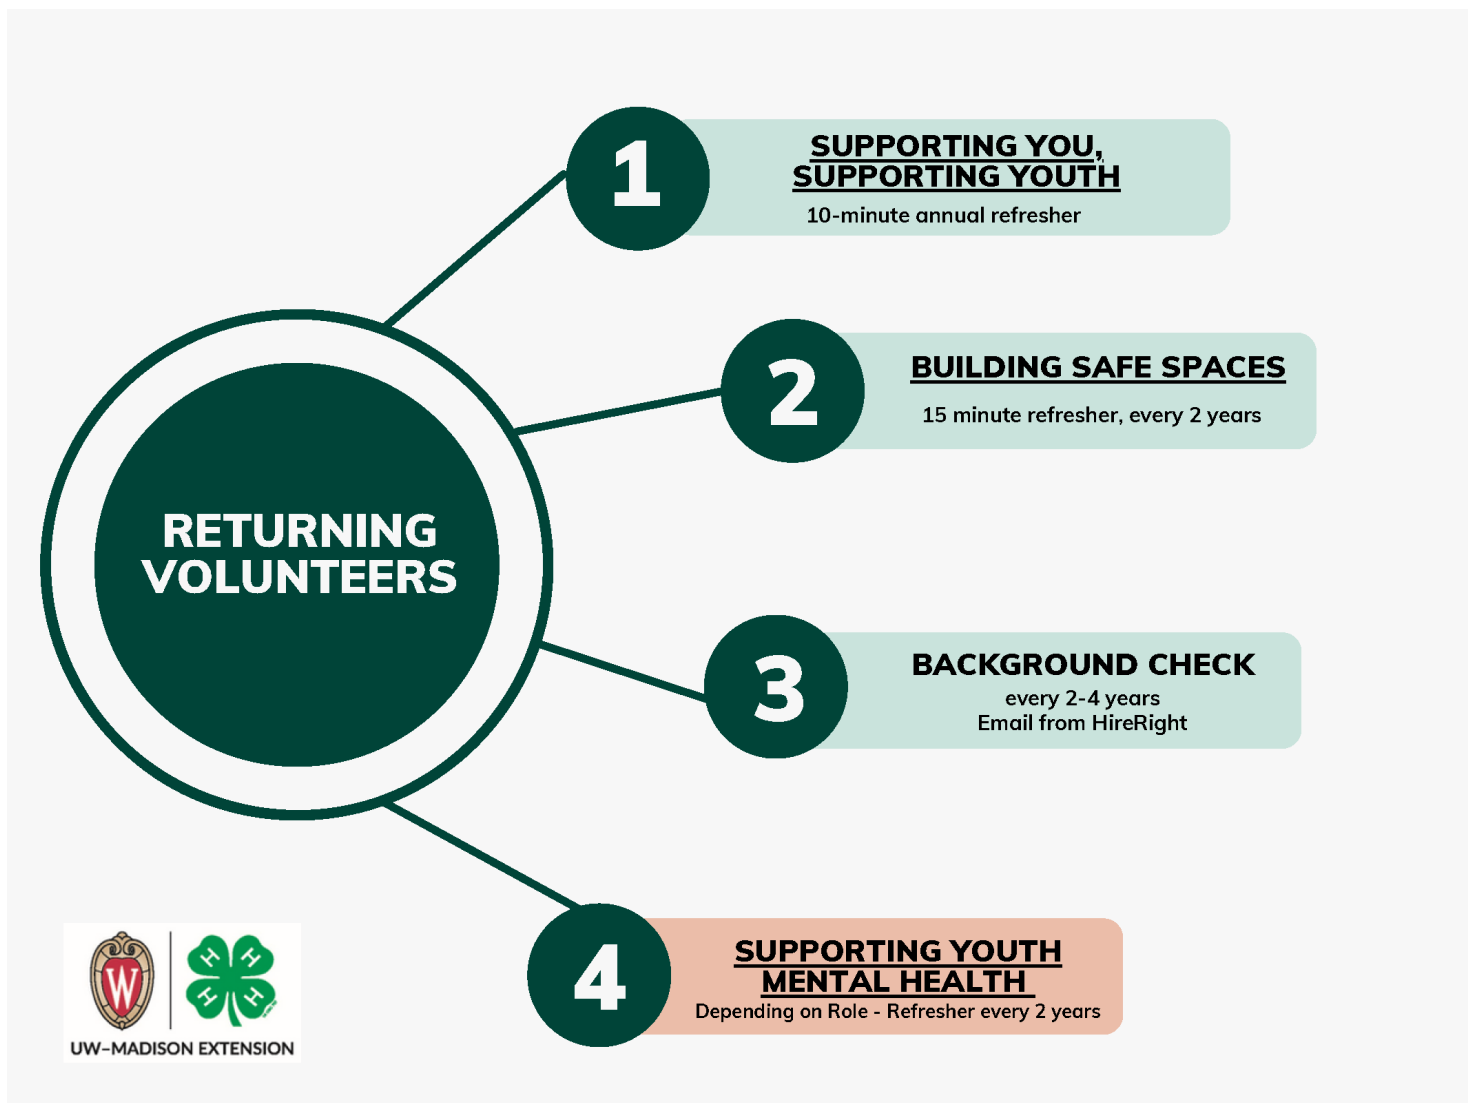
RETURNING VOLUNTEERS

1
SUPPORTING YOU, SUPPORTING YOUTH
10-minute annual refresher

2
BUILDING SAFE SPACES
15 minute refresher, every 2 years

3
BACKGROUND CHECK
every 2-4 years
Email from HireRight

4
SUPPORTING YOUTH MENTAL HEALTH
Depending on Role - Refresher every 2 years

W
H H H H
UW–MADISON EXTENSION